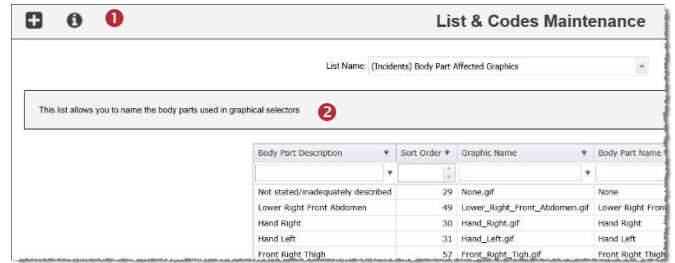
❶ List & Codes Maintenance

List Name: (Incidents) Body Part Affected Graphics

This list allows you to name the body parts used in graphical selectors ❷

| Body Part Description | Sort Order | Graphic Name | Body Part Name |
|---|---|---|---|
| Not stated/inadequately described | 29 | None.gif | None |
| Lower Right Front Abdomen | 49 | Lower_Right_Front_Abdomen.gif | Lower Right Fron |
| Hand Right | 30 | Hand_Right.gif | Hand Right |
| Hand Left | 31 | Hand_Left.gif | Hand Left |
| Front Right Thigh | 57 | Front_Right_Tigh.gif | Front Right Thigh |